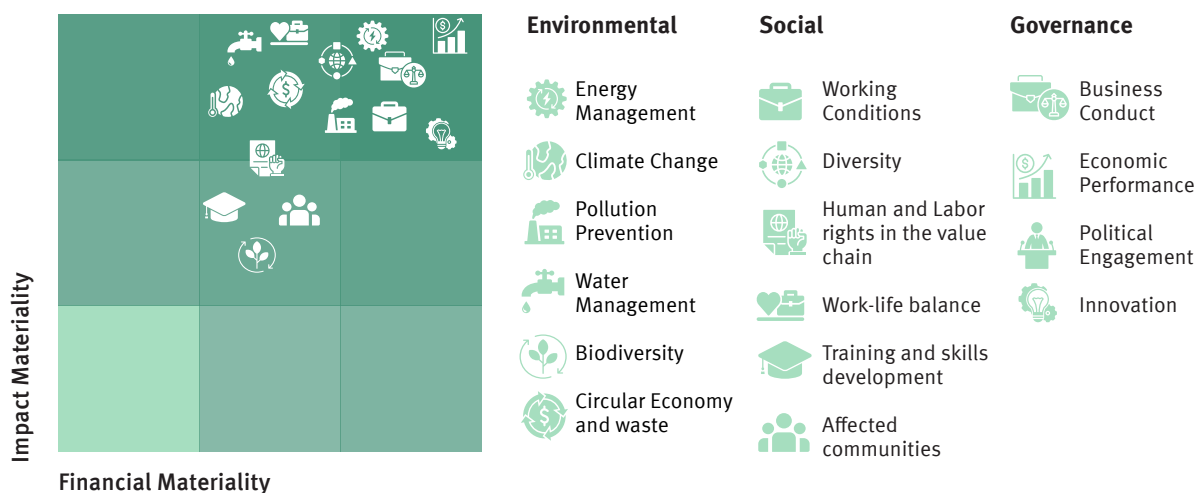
Impact Materiality

Financial Materiality

Environmental

Energy Management

Climate Change

Pollution Prevention

Water Management

Biodiversity

Circular Economy and waste

Social

Working Conditions

Diversity

Human and Labor rights in the value chain

Work-life balance

Training and skills development

Affected communities

Governance

Business Conduct

Economic Performance

Political Engagement

Innovation